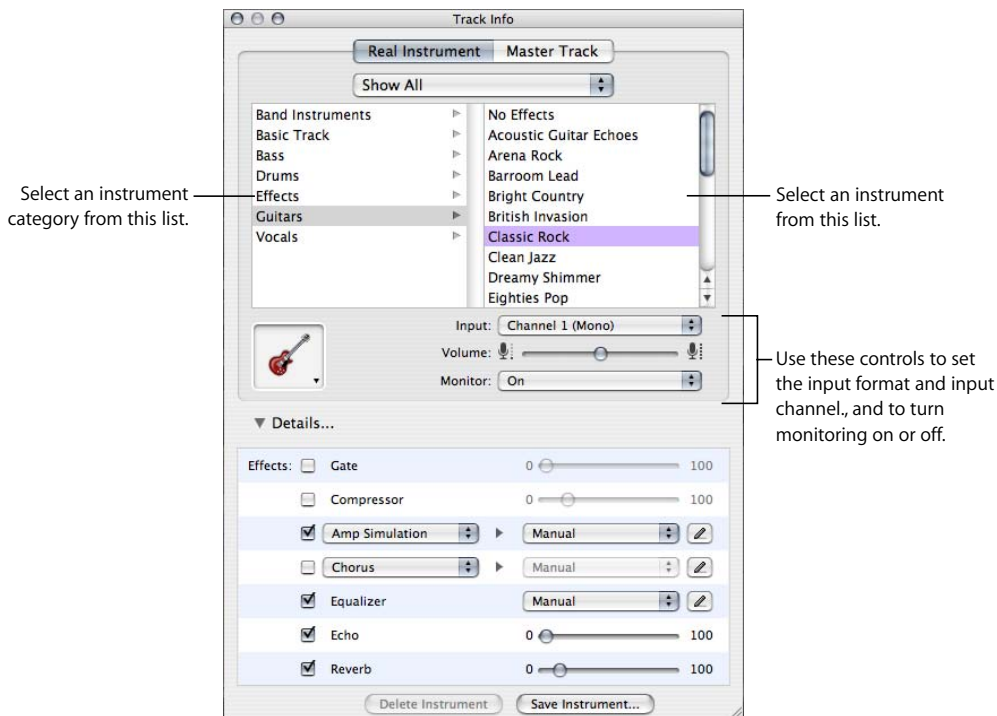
Track Info

Real Instrument | Master Track

Show All

Band Instruments
Basic Track
Bass
Drums
Effects
Guitars
Vocals

No Effects
Acoustic Guitar Echoes
Arena Rock
Barroom Lead
Bright Country
British Invasion
Classic Rock
Clean Jazz
Dreamy Shimmer
Eighties Pop

Select an instrument category from this list.

Select an instrument from this list.

Input: Channel 1 (Mono)
Volume:
Monitor: On

Use these controls to set the input format and input channel., and to turn monitoring on or off.

▼ Details...

| | | | |
|---|---|---|---|
| Effects: | Gate | 0 | 100 |
| | Compressor | 0 | 100 |
| | Amp Simulation | Manual | |
| | Chorus | Manual | |
| | Equalizer | Manual | |
| | Echo | 0 | 100 |
| | Reverb | 0 | 100 |

Delete Instrument | Save Instrument...